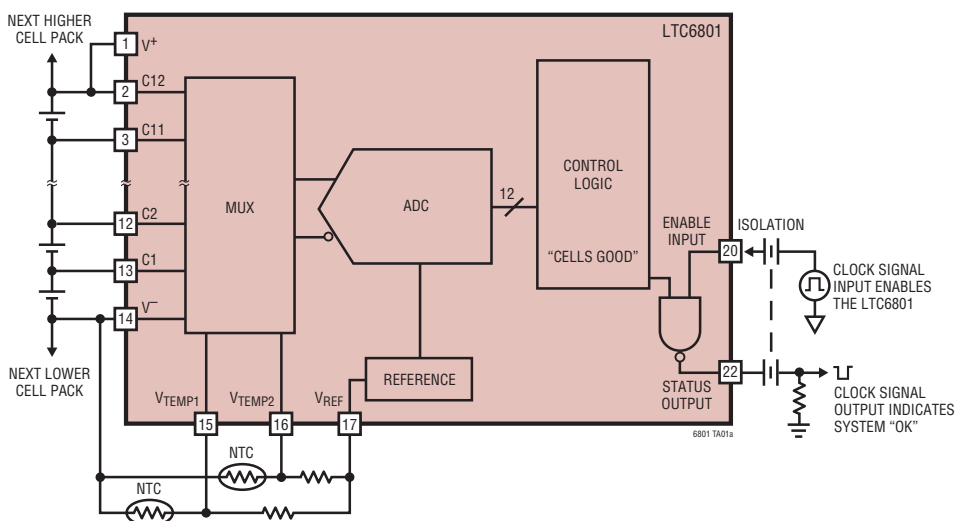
LTC6801

NEXT HIGHER CELL PACK

1 $V^+$

2 C12

3 C11

12 C2

13 C1

14 $V^-$

NEXT LOWER CELL PACK

MUX

ADC

12

CONTROL LOGIC

"CELLS GOOD"

ENABLE INPUT

ISOLATION

20

CLOCK SIGNAL INPUT ENABLES THE LTC6801

STATUS OUTPUT

22

CLOCK SIGNAL OUTPUT INDICATES SYSTEM "OK"

REFERENCE

$V_{TEMP1}$

$V_{TEMP2}$

$V_{REF}$

15

16

17

NTC

NTC

6801 TA01a